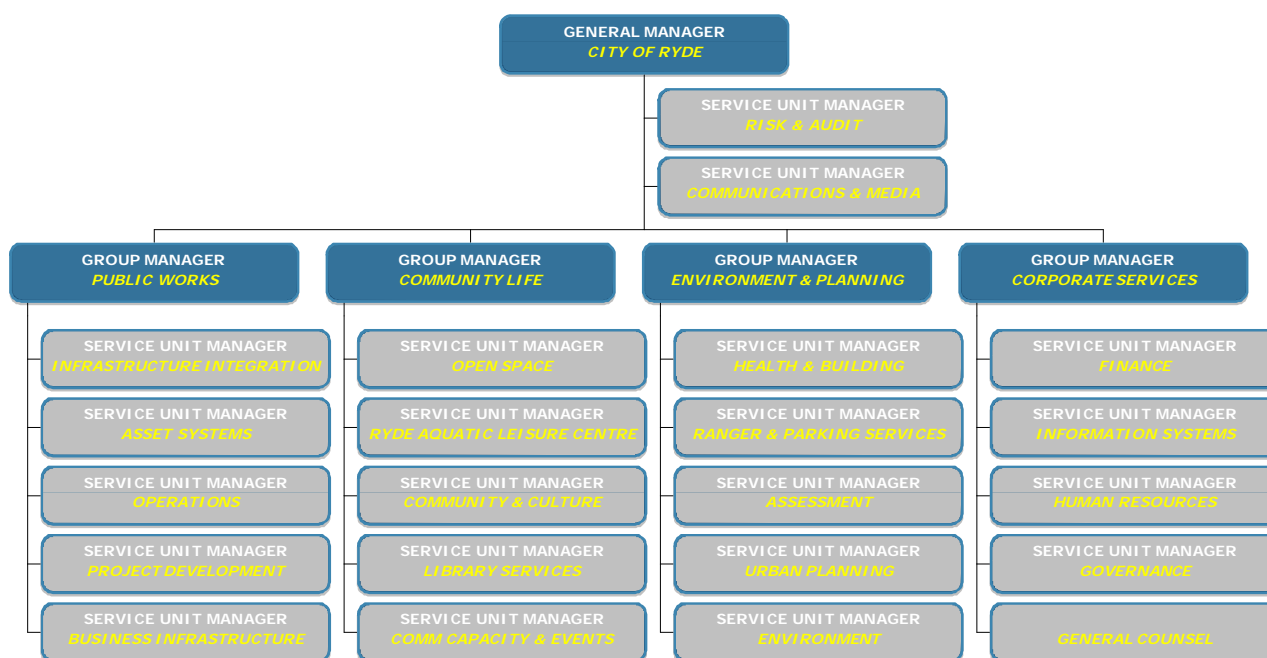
GENERAL MANAGER
CITY OF RYDE

SERVICE UNIT MANAGER
RISK & AUDIT

SERVICE UNIT MANAGER
COMMUNICATIONS & MEDIA

GROUP MANAGER
PUBLIC WORKS

SERVICE UNIT MANAGER
INFRASTRUCTURE INTEGRATION

SERVICE UNIT MANAGER
ASSET SYSTEMS

SERVICE UNIT MANAGER
OPERATIONS

SERVICE UNIT MANAGER
PROJECT DEVELOPMENT

SERVICE UNIT MANAGER
BUSINESS INFRASTRUCTURE

GROUP MANAGER
COMMUNITY LIFE

SERVICE UNIT MANAGER
OPEN SPACE

SERVICE UNIT MANAGER
RYDE AQUATIC LEISURE CENTRE

SERVICE UNIT MANAGER
COMMUNITY & CULTURE

SERVICE UNIT MANAGER
LIBRARY SERVICES

SERVICE UNIT MANAGER
COMM CAPACITY & EVENTS

GROUP MANAGER
ENVIRONMENT & PLANNING

SERVICE UNIT MANAGER
HEALTH & BUILDING

SERVICE UNIT MANAGER
RANGER & PARKING SERVICES

SERVICE UNIT MANAGER
ASSESSMENT

SERVICE UNIT MANAGER
URBAN PLANNING

SERVICE UNIT MANAGER
ENVIRONMENT

GROUP MANAGER
CORPORATE SERVICES

SERVICE UNIT MANAGER
FINANCE

SERVICE UNIT MANAGER
INFORMATION SYSTEMS

SERVICE UNIT MANAGER
HUMAN RESOURCES

SERVICE UNIT MANAGER
GOVERNANCE

GENERAL COUNSEL